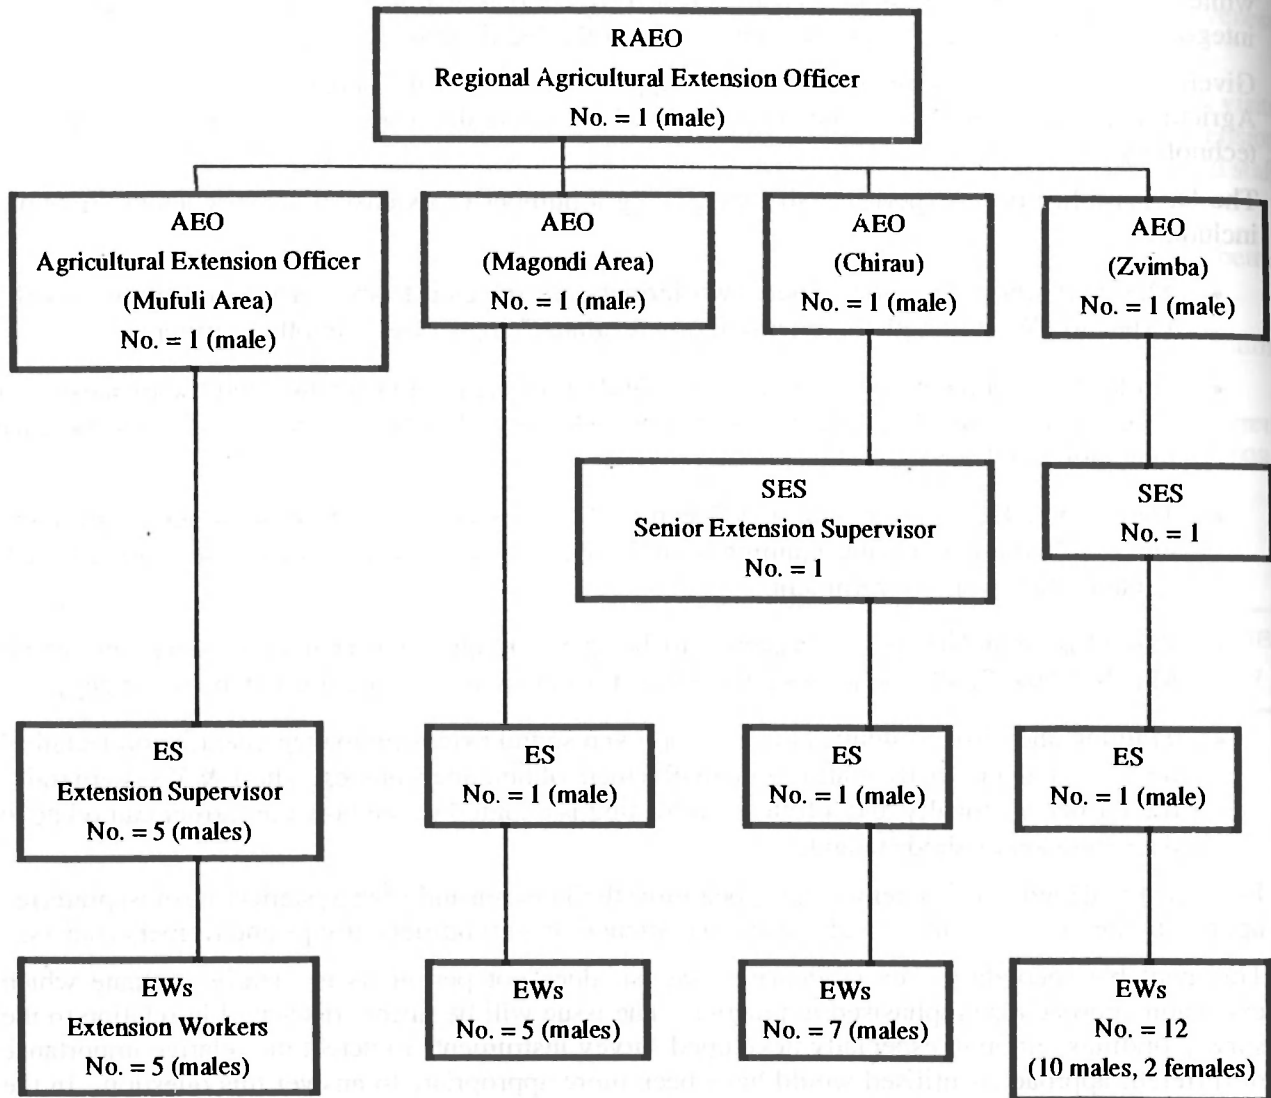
RAEO
Regional Agricultural Extension Officer
No. = 1 (male)

AEO
Agricultural Extension Officer
(Mufuli Area)
No. = 1 (male)

AEO
(Magondi Area)
No. = 1 (male)

AEO
(Chirau)
No. = 1 (male)

AEO
(Zvimba)
No. = 1 (male)

SES
Senior Extension Supervisor
No. = 1

SES
No. = 1

ES
Extension Supervisor
No. = 5 (males)

ES
No. = 1 (male)

ES
No. = 1 (male)

ES
No. = 1 (male)

EWs
Extension Workers
No. = 5 (males)

EWs
No. = 5 (males)

EWs
No. = 7 (males)

EWs
No. = 12
(10 males, 2 females)